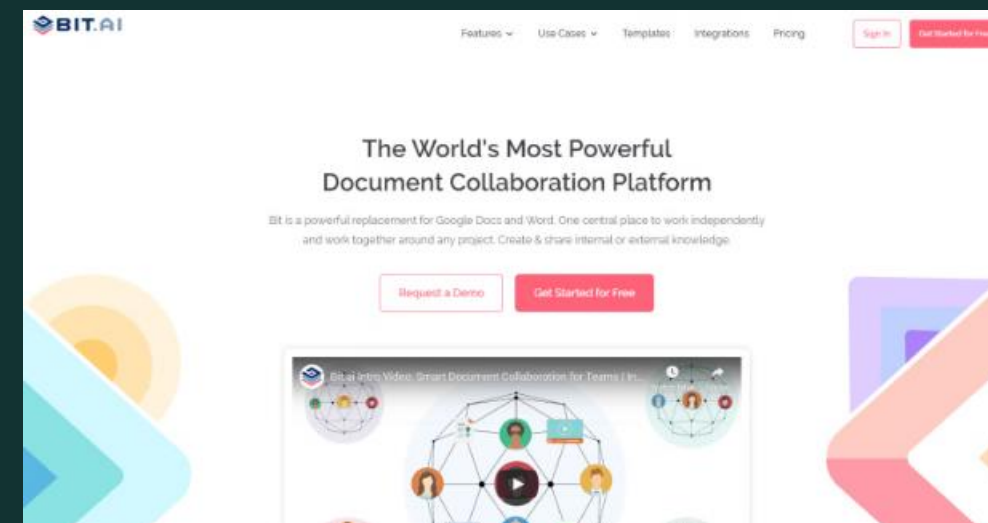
BIT.AI

Features Use Cases Templates Integrations Pricing Sign In Get Started for Free

The World's Most Powerful Document Collaboration Platform

Bit is a powerful replacement for Google Docs and Word. One central place to work independently and work together around any project. Create & share internal or external knowledge.

Request a Demo Get Started for Free

Bit.ai Intro Video: Smart Document Collaboration for Teams | In...